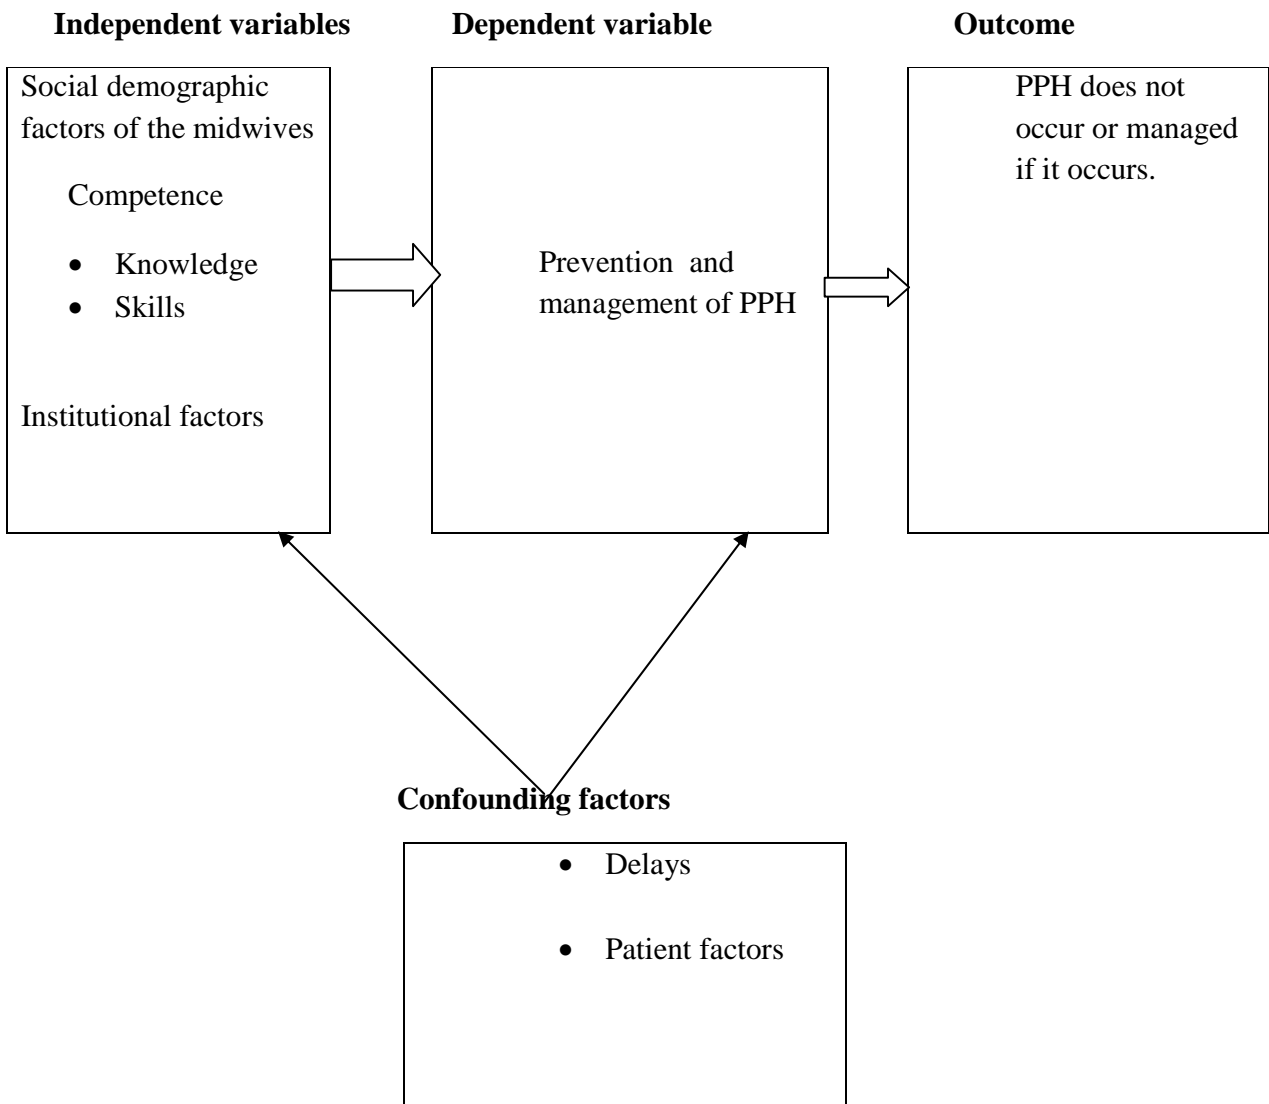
**Independent variables**

Social demographic factors of the midwives

Competence

- Knowledge
- Skills

Institutional factors

**Dependent variable**

Prevention and management of PPH

**Outcome**

PPH does not occur or managed if it occurs.

**Confounding factors**

- Delays
- Patient factors